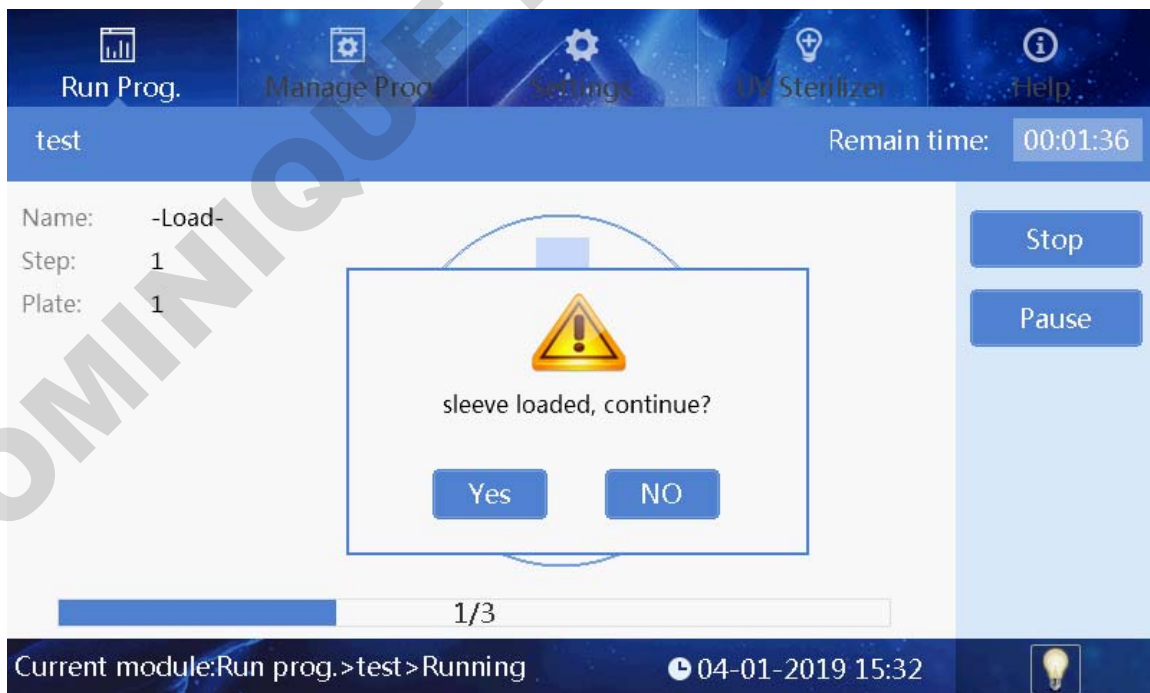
Run Prog. Manage Prog. Settings UV Sterilizer Help

test Remain time: 00:01:36

OMINIQUE

Name: -Load-
Step: 1
Plate: 1

Stop
Pause

sleeve loaded, continue?

Yes NO

1/3

Current module:Run prog.>test>Running 04-01-2019 15:32